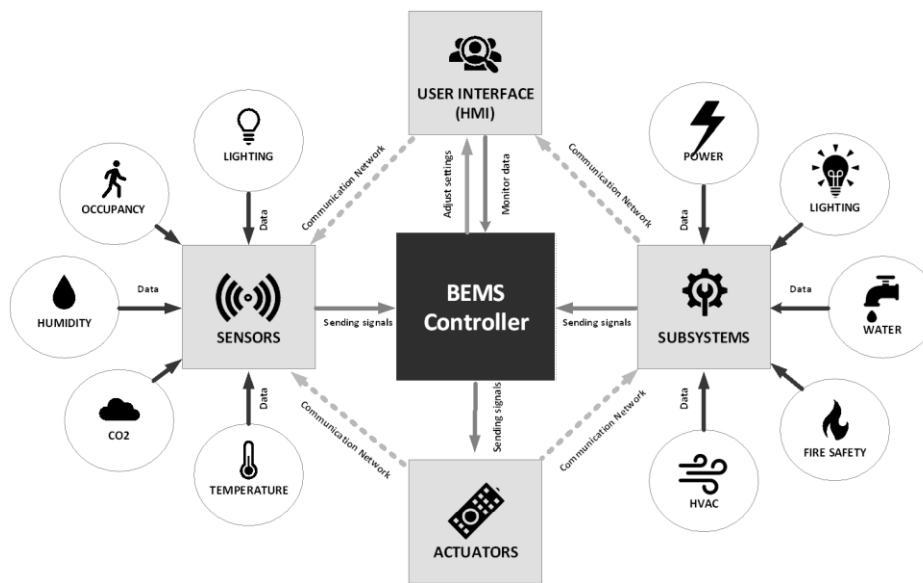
USER INTERFACE (HMI)

LIGHTING

POWER

LIGHTING

OCCUPANCY

Communication Network

Data

Adjust settings

Monitor data

Communication Network

Data

HUMIDITY

Data

SENSORS

Sending signals

BEMS Controller

Sending signals

SUBSYSTEMS

Data

WATER

CO2

Data

Communication Network

Sending signals

Communication Network

Data

FIRE SAFETY

TEMPERATURE

HVAC

ACTUATORS